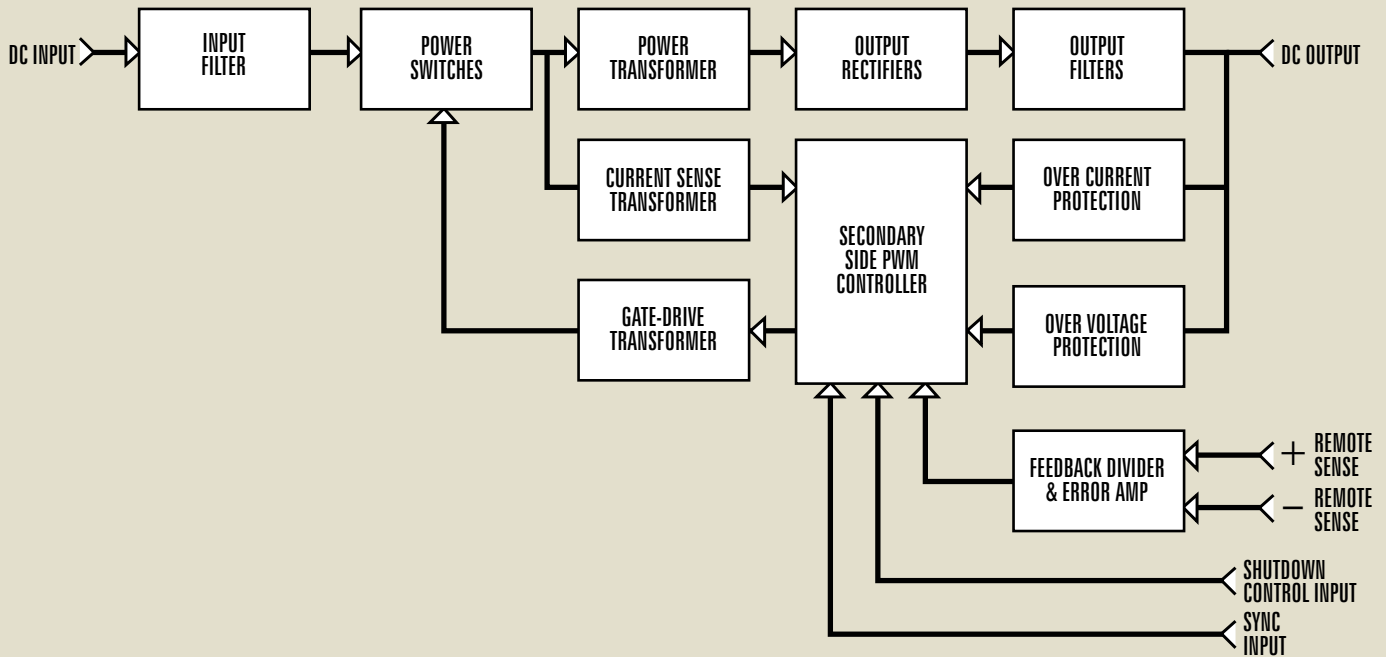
DC INPUT

INPUT FILTER

POWER SWITCHES

POWER TRANSFORMER

OUTPUT RECTIFIERS

OUTPUT FILTERS

DC OUTPUT

CURRENT SENSE TRANSFORMER

SECONDARY SIDE PWM CONTROLLER

OVER CURRENT PROTECTION

GATE-DRIVE TRANSFORMER

OVER VOLTAGE PROTECTION

FEEDBACK DIVIDER & ERROR AMP

+ REMOTE SENSE

− REMOTE SENSE

SHUTDOWN CONTROL INPUT

SYNC INPUT